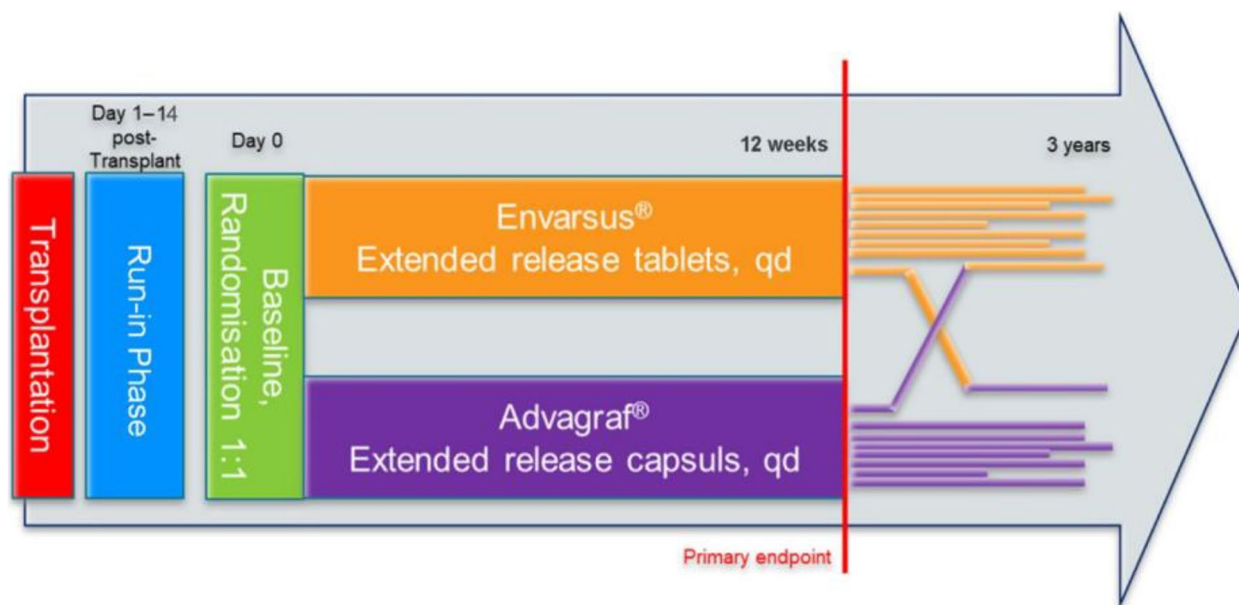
Day 1–14 post-Transplant

Day 0

12 weeks

3 years

Transplantation

Run-in Phase

Baseline, Randomisation 1:1

Envarsus®
Extended release tablets, qd

Advagraf®
Extended release capsuls, qd

Primary endpoint